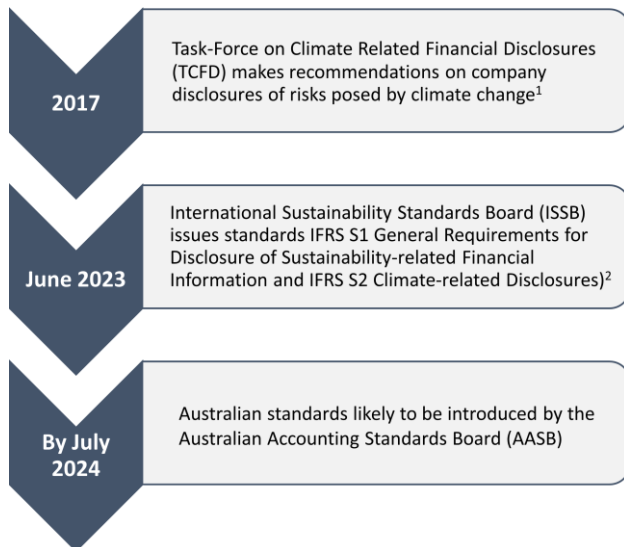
2017

Task-Force on Climate Related Financial Disclosures (TCFD) makes recommendations on company disclosures of risks posed by climate change$^1$

June 2023

International Sustainability Standards Board (ISSB) issues standards IFRS S1 General Requirements for Disclosure of Sustainability-related Financial Information and IFRS S2 Climate-related Disclosures)$^2$

By July 2024

Australian standards likely to be introduced by the Australian Accounting Standards Board (AASB)